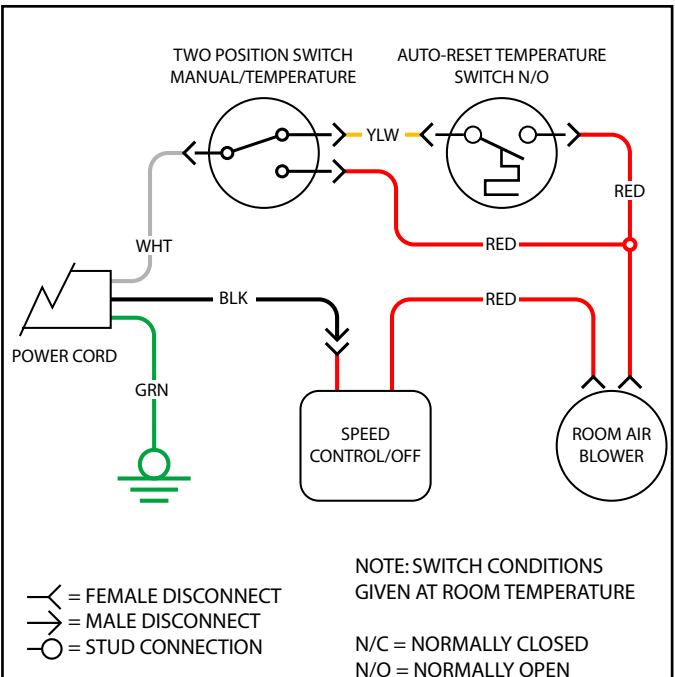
TWO POSITION SWITCH
MANUAL/TEMPERATURE

AUTO-RESET TEMPERATURE
SWITCH N/O

YLW

RED

WHT

RED

BLK

RED

POWER CORD

GRN

SPEED
CONTROL/OFF

ROOM AIR
BLOWER

NOTE: SWITCH CONDITIONS
GIVEN AT ROOM TEMPERATURE

= FEMALE DISCONNECT
= MALE DISCONNECT
= STUD CONNECTION

N/C = NORMALLY CLOSED
N/O = NORMALLY OPEN